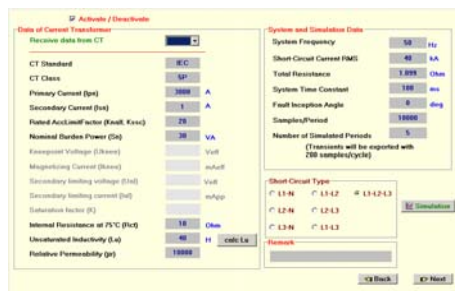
Activate / Deactivate

Data of Current Transformer

Receive data from CT

CT Standard | IEC
CT Class | 5P
Primary Current (Ipn) | 3000 | A
Secondary Current (Isn) | 1 | A
Rated AccLimitFactor (Kalf, Kssc) | 20
Nominal Burden Power (Sn) | 30 | VA
Kneepoint Voltage (Ukn) | Volt
Magnetizing Current (Ikn) | mAeff
Secondary limiting voltage (Ual) | Volt
Secondary limiting current (Ial) | mApp
Saturation factor (K)
Internal Resistance at 75°C (Rct) | 10 | Ohm
Unsaturated Inductivity (Lu) | 40 | H | calc Lu
Relative Permeability (μr) | 10000

System and Simulation Data

System Frequency | 50 | Hz
Short-Circuit Current RMS | 40 | kA
Total Resistance | 1.099 | Ohm
System Time Constant | 100 | ms
Fault Inception Angle | 0 | deg
Samples/Period | 10000
Number of Simulated Periods | 5

(Transients will be exported with 200 samples/cycle)

Short-Circuit Type

L1-N | L1-L2 | L1-L2-L3
L2-N | L2-L3
L3-N | L1-L3

Simulation

Remark

Back | Next